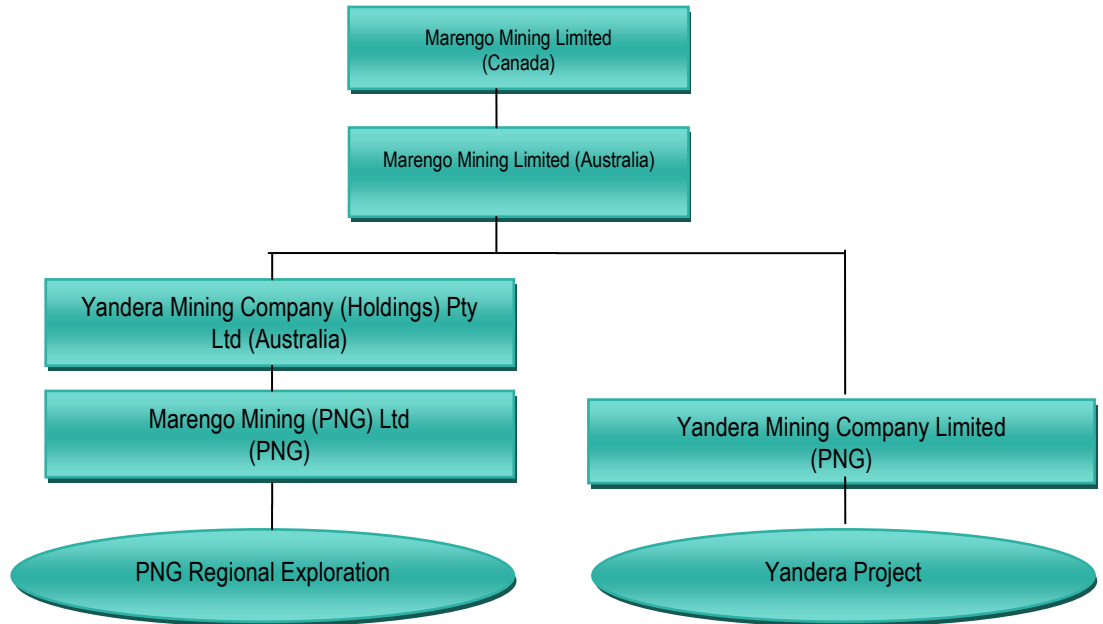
Marengo Mining Limited
(Canada)

Marengo Mining Limited (Australia)

Yandera Mining Company (Holdings) Pty Ltd (Australia)

Marengo Mining (PNG) Ltd
(PNG)

Yandera Mining Company Limited
(PNG)

PNG Regional Exploration

Yandera Project